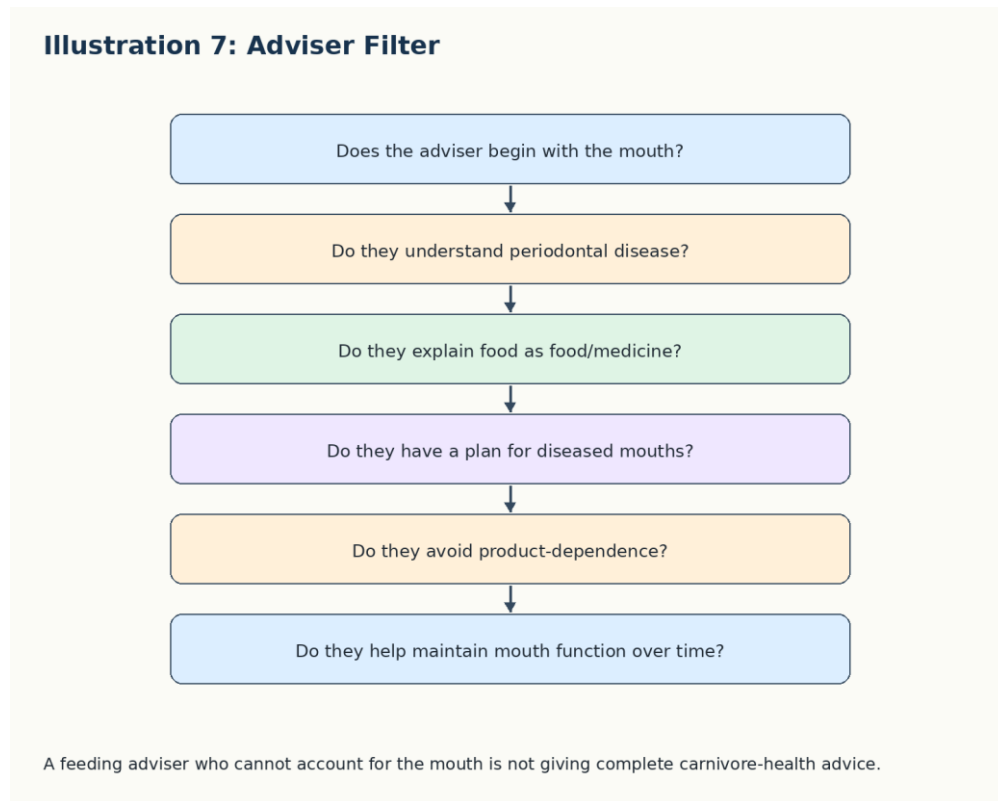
Illustration 7: Adviser Filter

Does the adviser begin with the mouth?

Do they understand periodontal disease?

Do they explain food as food/medicine?

Do they have a plan for diseased mouths?

Do they avoid product-dependence?

Do they help maintain mouth function over time?

A feeding adviser who cannot account for the mouth is not giving complete carnivore-health advice.